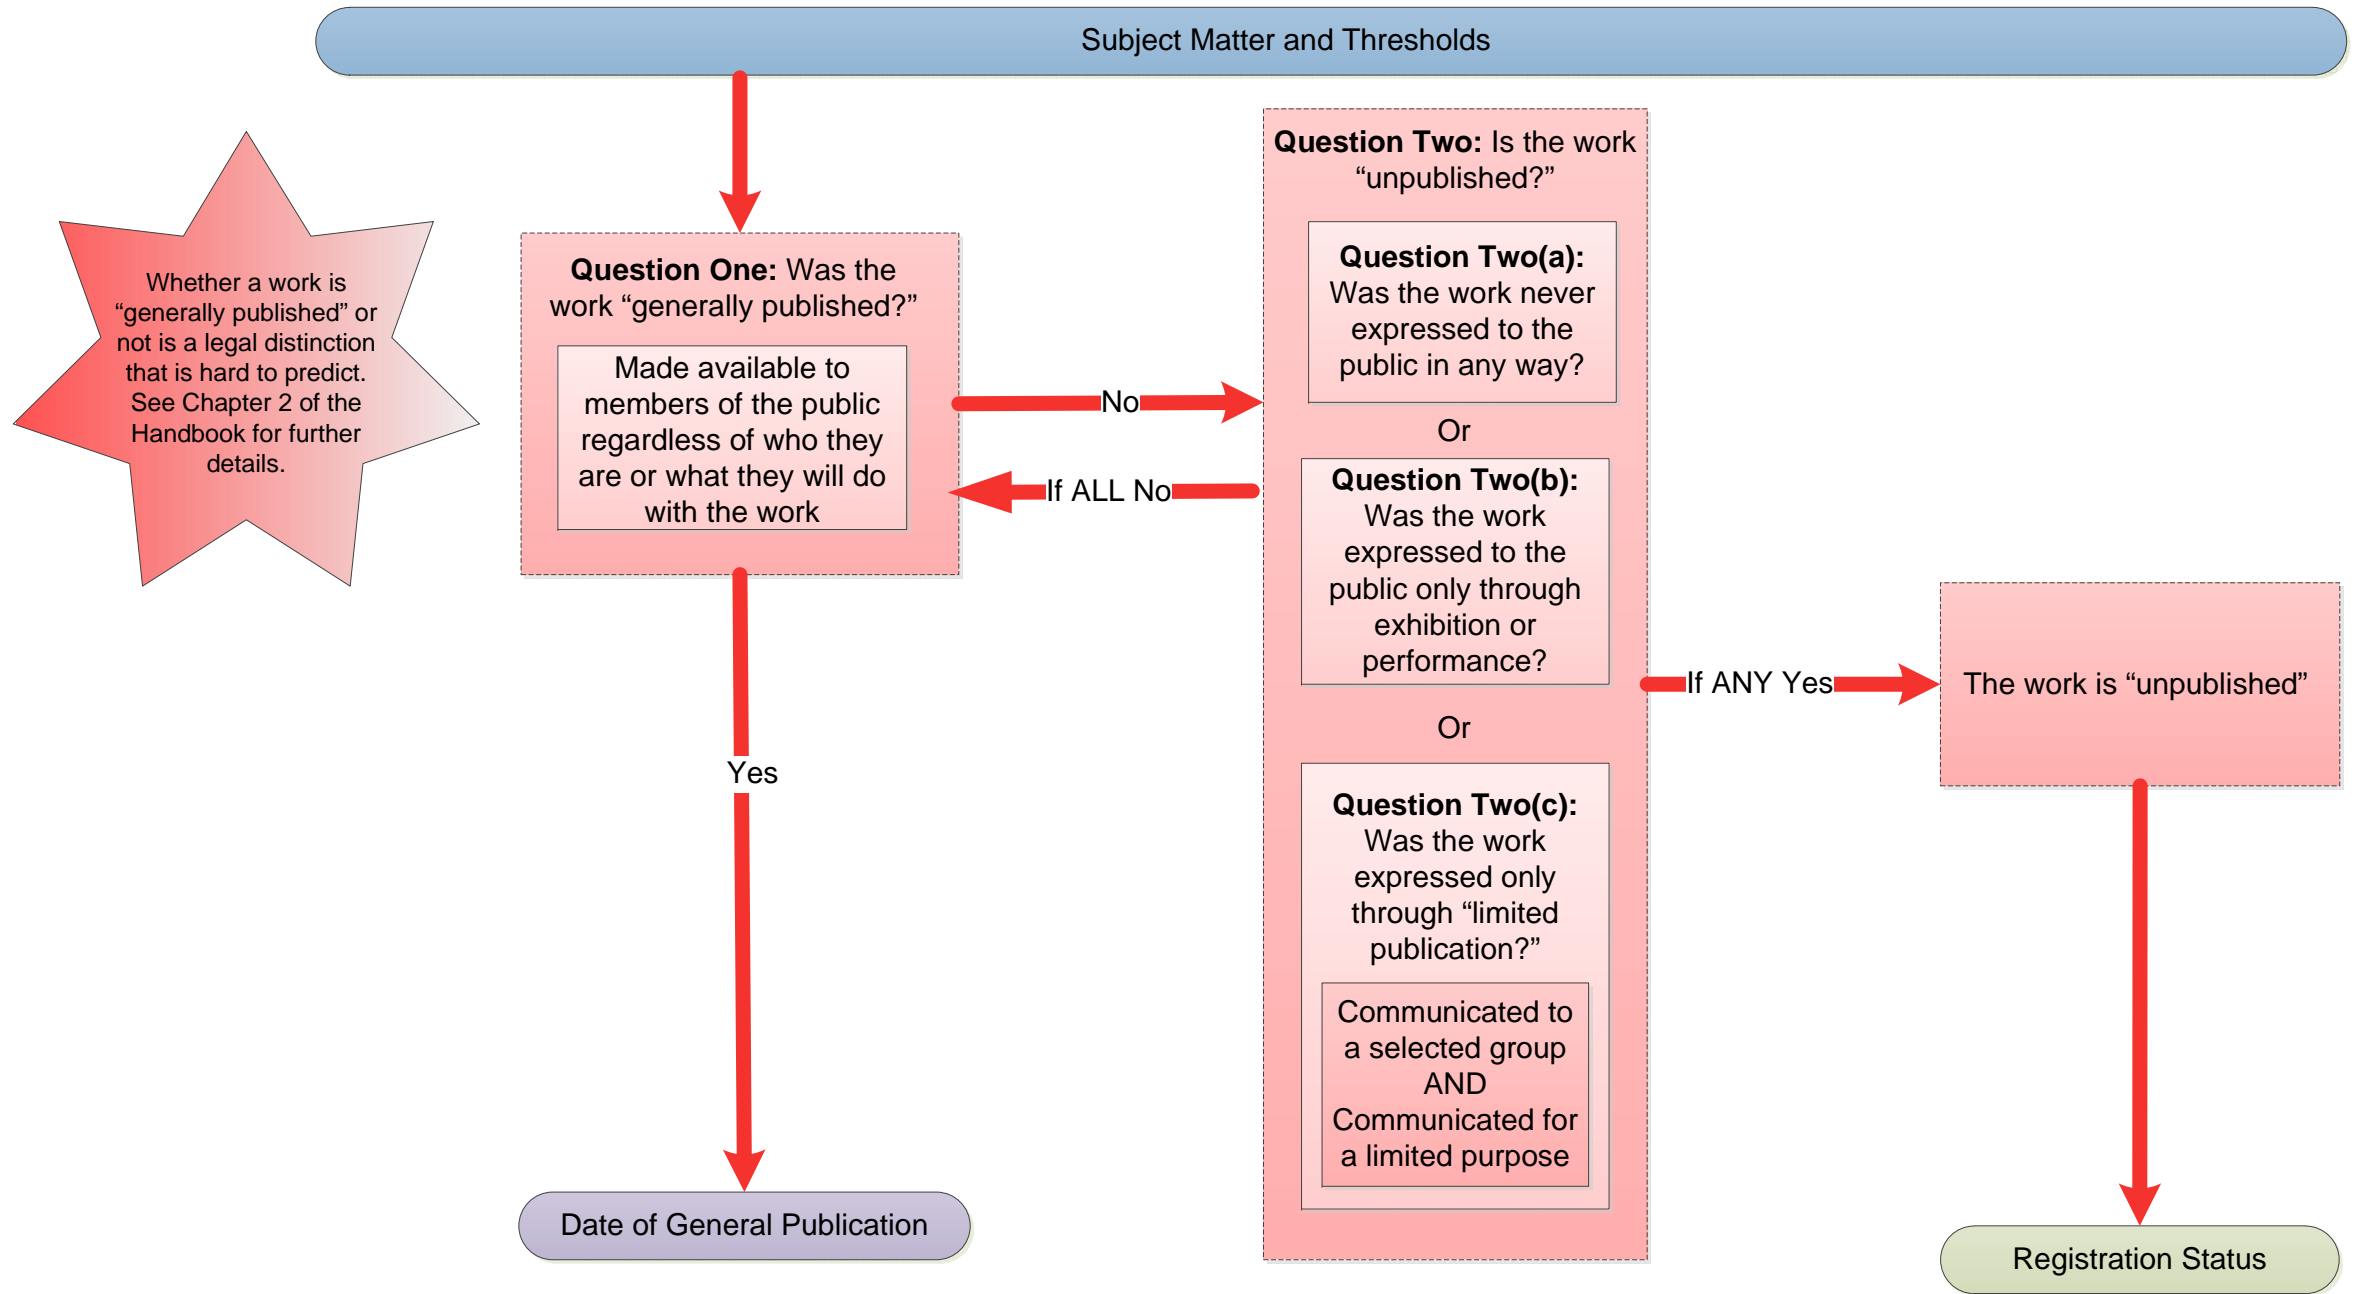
Subject Matter and Thresholds

Whether a work is "generally published" or not is a legal distinction that is hard to predict. See Chapter 2 of the Handbook for further details.

**Question One:** Was the work "generally published?"

Made available to members of the public regardless of who they are or what they will do with the work

No

If ALL No

**Question Two:** Is the work "unpublished?"

**Question Two(a):** Was the work never expressed to the public in any way?

Or

**Question Two(b):** Was the work expressed to the public only through exhibition or performance?

Or

**Question Two(c):** Was the work expressed only through "limited publication?"

Communicated to a selected group AND Communicated for a limited purpose

If ANY Yes

The work is "unpublished"

Yes

Date of General Publication

Registration Status